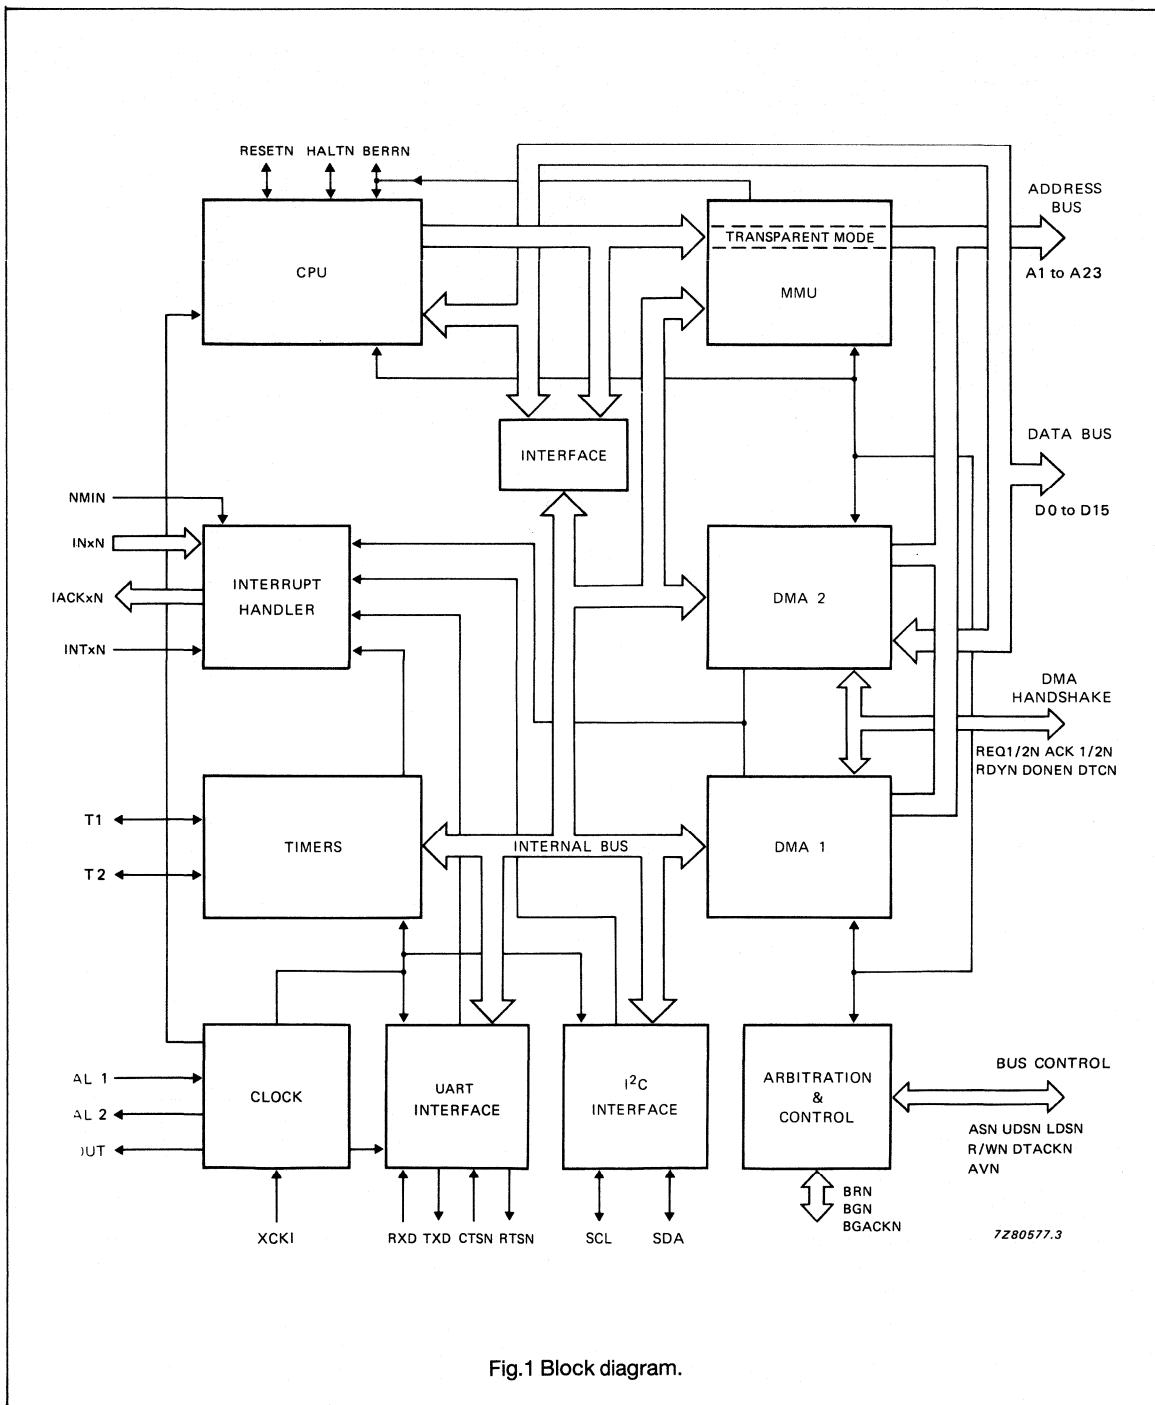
RESETN HALTN BERRN

ADDRESS BUS

A1 to A23

CPU

TRANSPARENT MODE

MMU

INTERFACE

DATA BUS

D0 to D15

NMIN

INxN

IACKxN

INTxN

INTERRUPT HANDLER

DMA 2

DMA HANDSHAKE

REQ1/2N ACK 1/2N RDYN DONEN DTCN

T1

T2

TIMERS

INTERNAL BUS

DMA 1

AL 1

AL 2

)UT

CLOCK

UART INTERFACE

I$^2$C INTERFACE

ARBITRATION & CONTROL

BUS CONTROL

ASN UDSN LDSN R/WN DTACKN AVN

XCKI

RXD TXD CTSN RTSN

SCL

SDA

BRN BGN BGACKN

7Z80577.3

Fig.1 Block diagram.